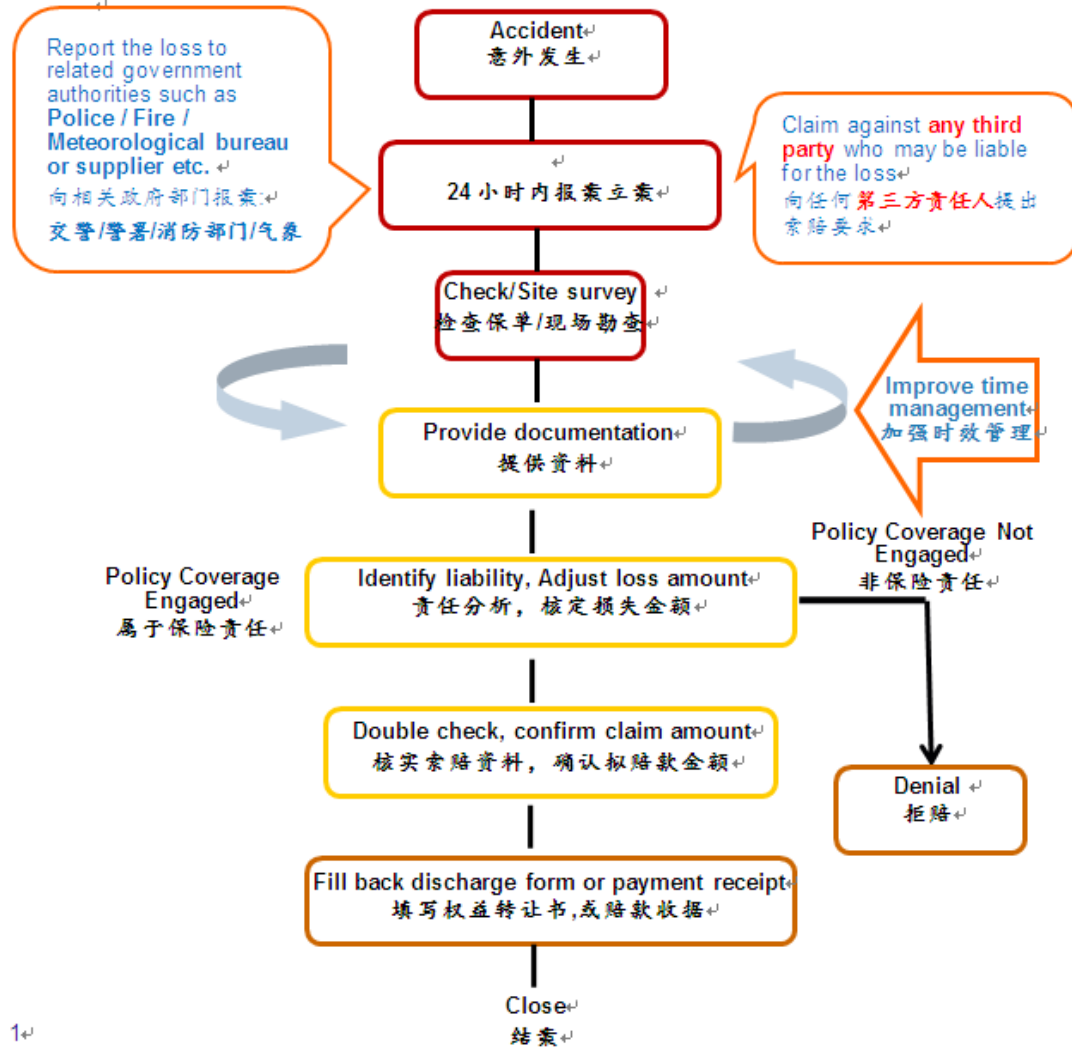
Report the loss to related government authorities such as **Police / Fire / Meteorological bureau or supplier etc.**
向相关政府部门报案:
交警/警署/消防部门/气象

Accident
意外发生

24 小时内报案立案

Claim against any third party who may be liable for the loss
向任何第三方责任人提出索赔要求

Check/Site survey
检查保单/现场勘查

Provide documentation
提供资料

Improve time management
加强时效管理

Policy Coverage Not Engaged
非保险责任

Policy Coverage Engaged
属于保险责任

Identify liability, Adjust loss amount
责任分析，核定损失金额

Double check, confirm claim amount
核实索赔资料，确认拟赔款金额

Denial
拒赔

Fill back discharge form or payment receipt
填写权益转让书,或赔款收据

Close
结案

1